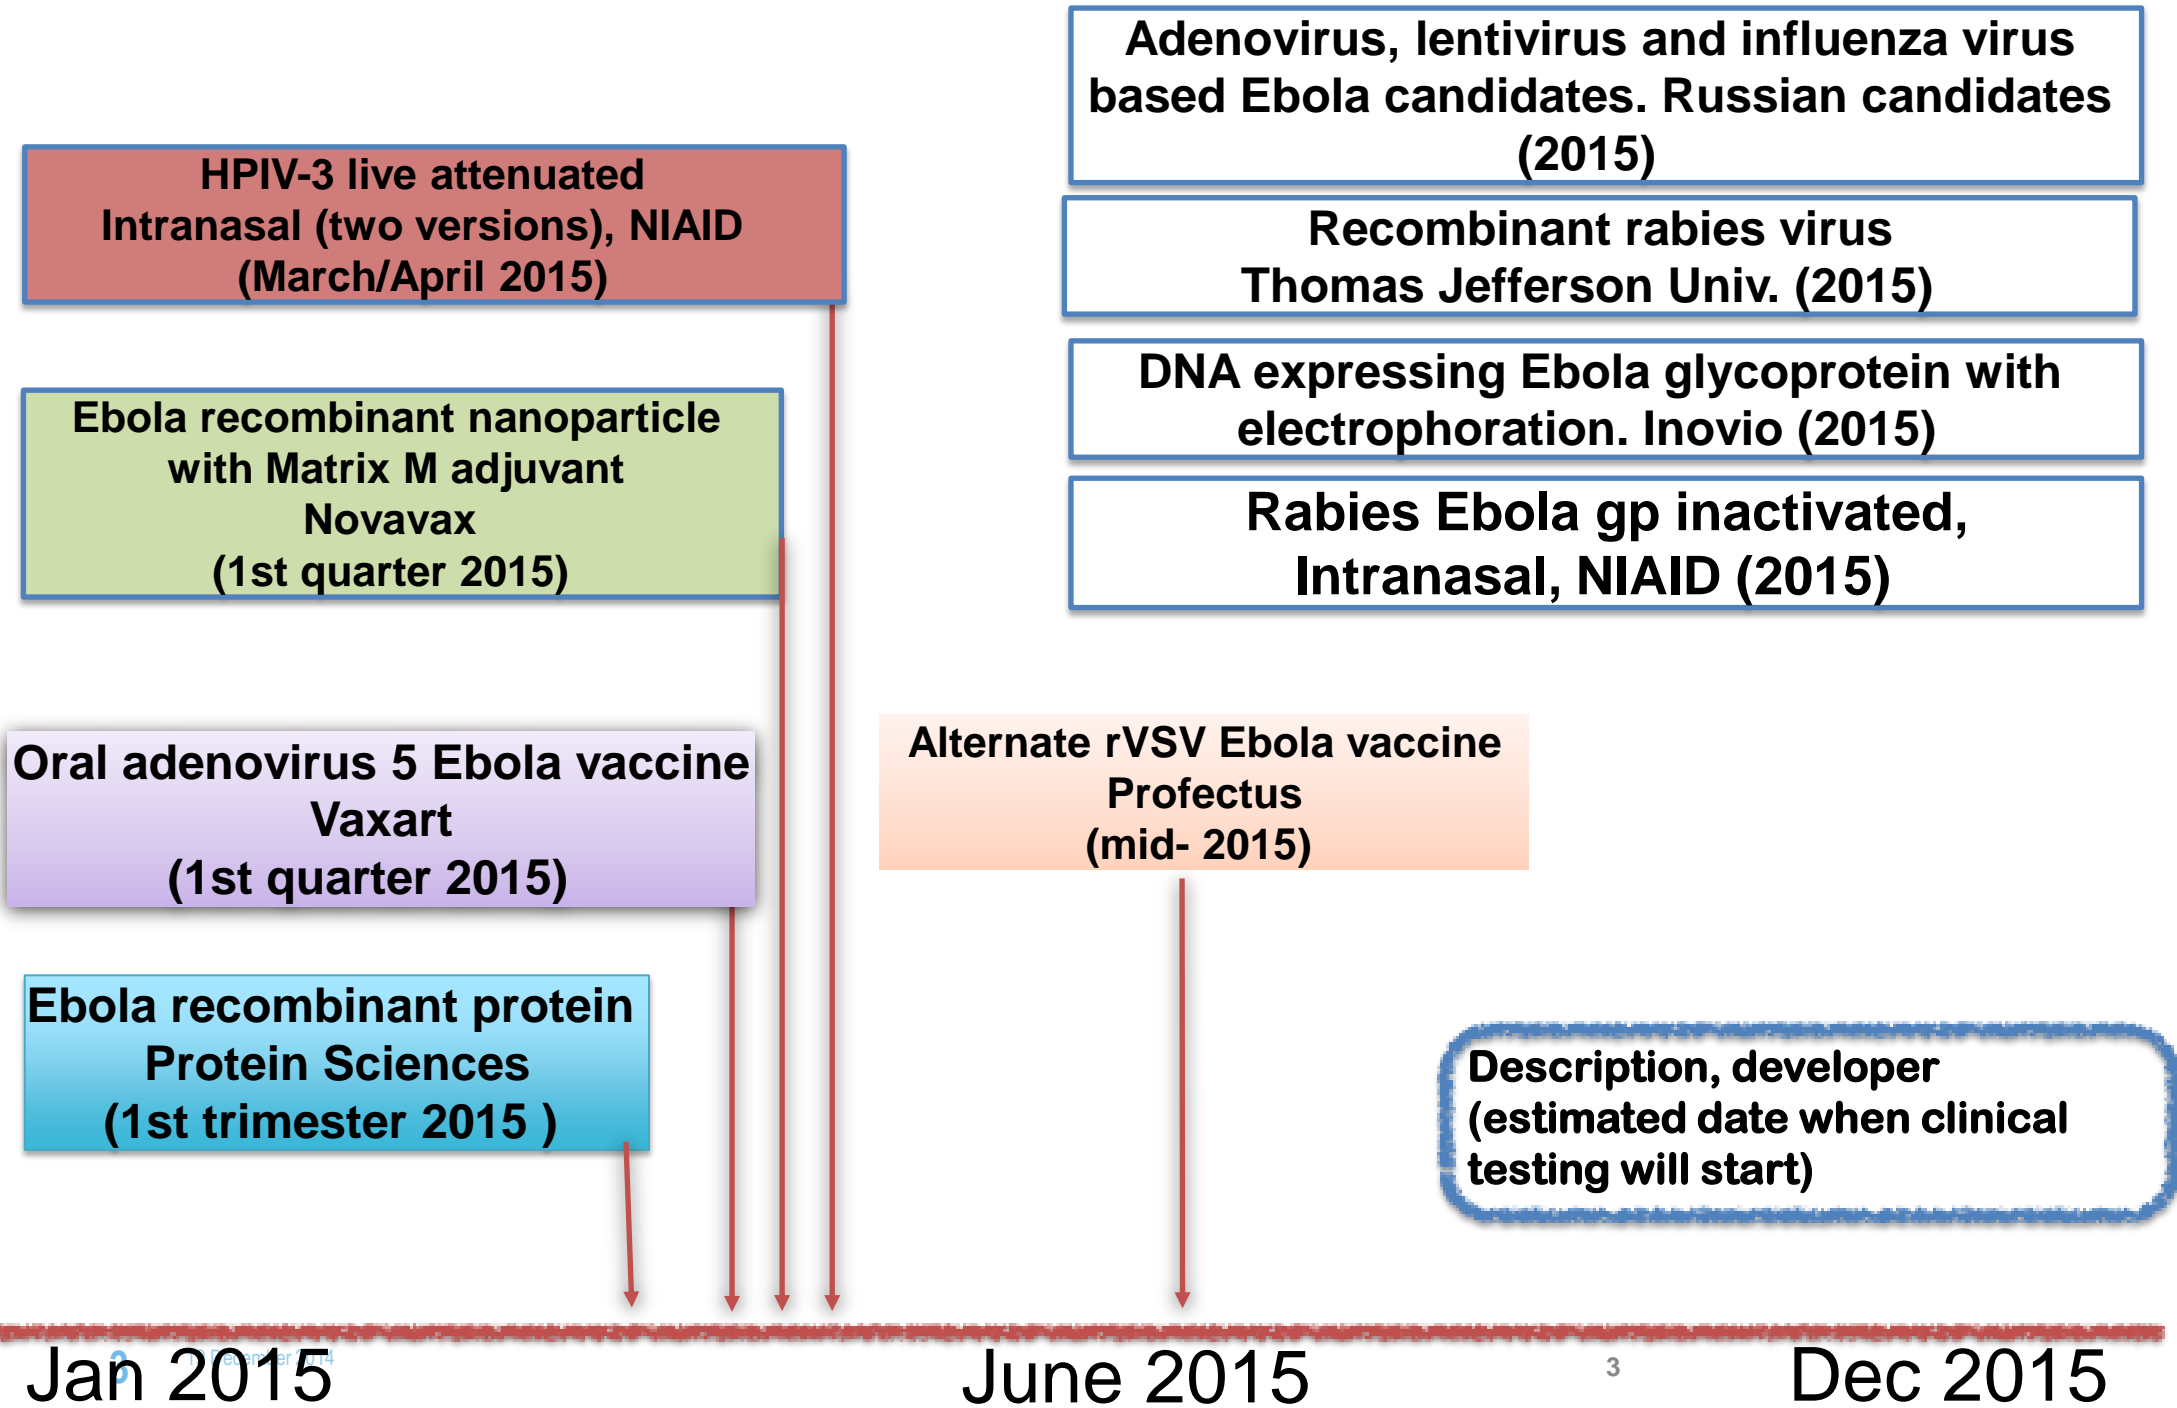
Adenovirus, lentivirus and influenza virus based Ebola candidates. Russian candidates (2015)

HPIV-3 live attenuated
Intranasal (two versions), NIAID
(March/April 2015)

Recombinant rabies virus
Thomas Jefferson Univ. (2015)

DNA expressing Ebola glycoprotein with electrophoration. Inovio (2015)

Ebola recombinant nanoparticle with Matrix M adjuvant
Novavax
(1st quarter 2015)

Rabies Ebola gp inactivated, Intranasal, NIAID (2015)

Oral adenovirus 5 Ebola vaccine
Vaxart
(1st quarter 2015)

Alternate rVSV Ebola vaccine
Profectus
(mid- 2015)

Ebola recombinant protein
Protein Sciences
(1st trimester 2015 )

Description, developer (estimated date when clinical testing will start)

Jan 2015 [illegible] December 2014

June 2015

3

Dec 2015